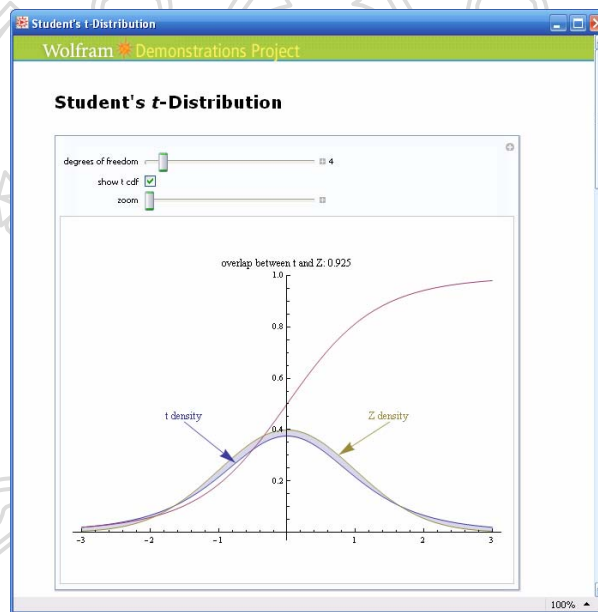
Student's t-Distribution

Wolfram Demonstrations Project

Student's $t$-Distribution

degrees of freedom 4

show t cdf

zoom

overlap between t and Z: 0.925

1.0

0.8

0.6

0.4

0.2

t density

Z density

−3 −2 −1 1 2 3

100%